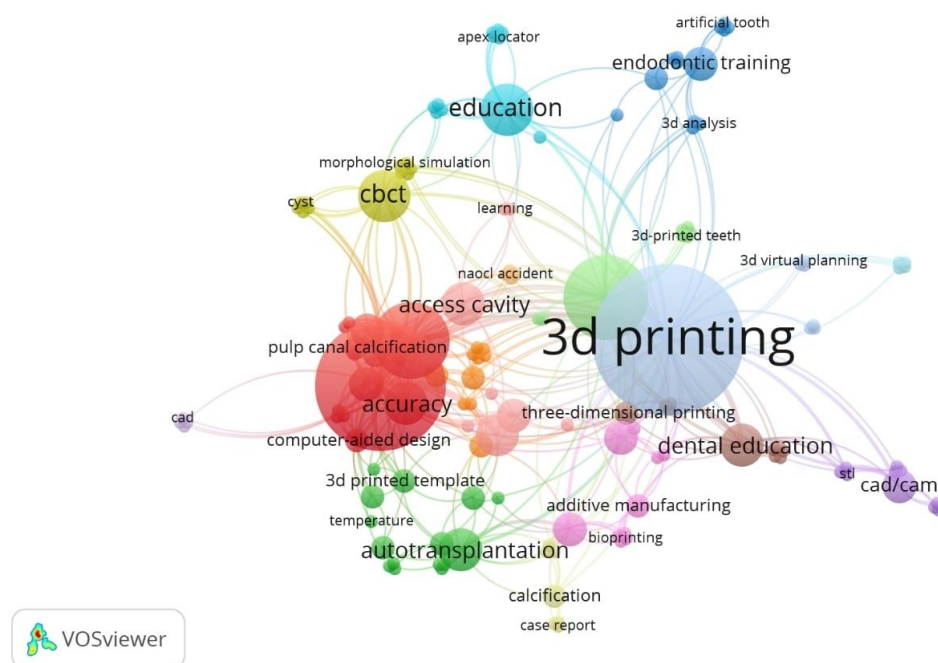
artificial tooth
apex locator
endodontic training
education
3d analysis
morphological simulation
cbct
cyst
learning
3d-printed teeth
3d virtual planning
naocl accident
access cavity
3d printing
pulp canal calcification
accuracy
cad
three-dimensional printing
computer-aided design
dental education
stl
cad/cam
3d printed template
additive manufacturing
temperature
autotransplantation
bioprinting
calcification
case report
VOSviewer